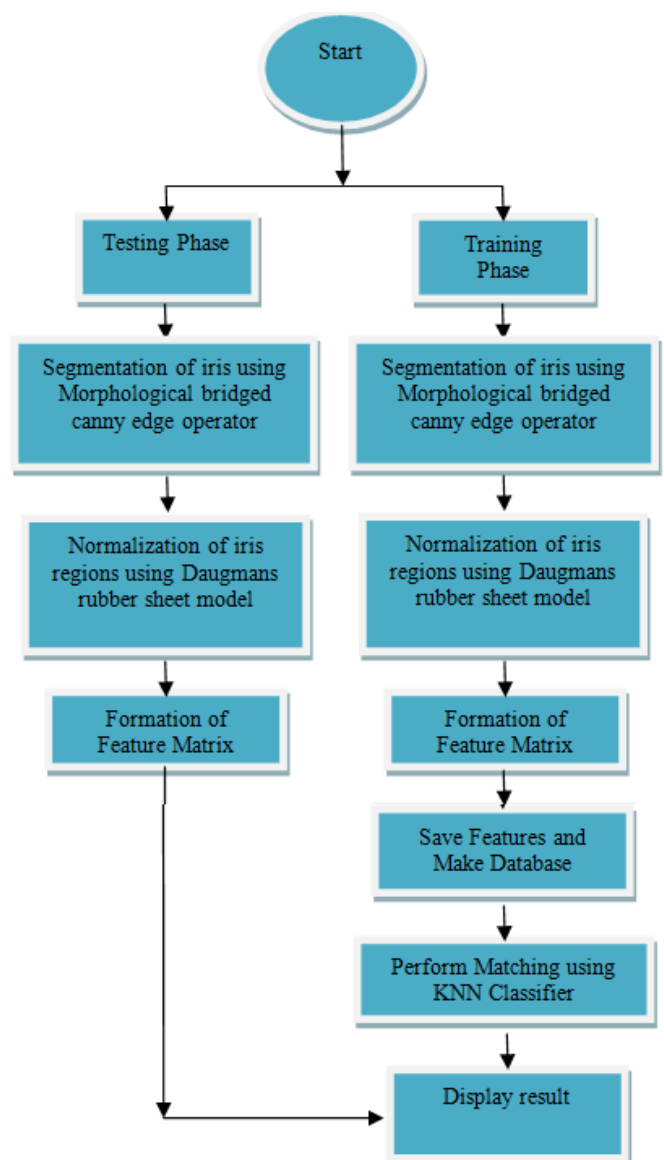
Start

Testing Phase

Segmentation of iris using Morphological bridged canny edge operator

Normalization of iris regions using Daugmans rubber sheet model

Formation of Feature Matrix

Training Phase

Segmentation of iris using Morphological bridged canny edge operator

Normalization of iris regions using Daugmans rubber sheet model

Formation of Feature Matrix

Save Features and Make Database

Perform Matching using KNN Classifier

Display result